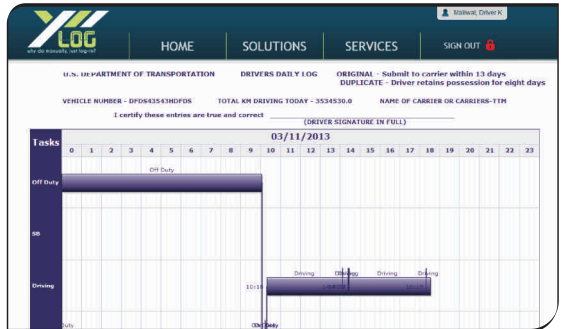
LOG
why do manually, just log-on!

Maliwal, Driver K

HOME SOLUTIONS SERVICES SIGN OUT

U.S. DEPARTMENT OF TRANSPORTATION DRIVERS DAILY LOG ORIGINAL - Submit to carrier within 13 days
DUPLICATE - Driver retains possession for eight days

VEHICLE NUMBER - DFDS43543HDFDS TOTAL KM DRIVING TODAY - 3534530.0 NAME OF CARRIER OR CARRIERS-TTM

I certify these entries are true and correct
(DRIVER SIGNATURE IN FULL)

Tasks

03/11/2013

| 0 | 1 | 2 | 3 | 4 | 5 | 6 | 7 | 8 | 9 | 10 | 11 | 12 | 13 | 14 | 15 | 16 | 17 | 18 | 19 | 20 | 21 | 22 | 23 |
|---|---|---|---|---|---|---|---|---|---|---|---|---|---|---|---|---|---|---|---|---|---|---|---|

Off Duty
Off Duty

SB

Driving
Driving Driving Driving Driving
10:10 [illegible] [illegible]

Duty
Off Duty